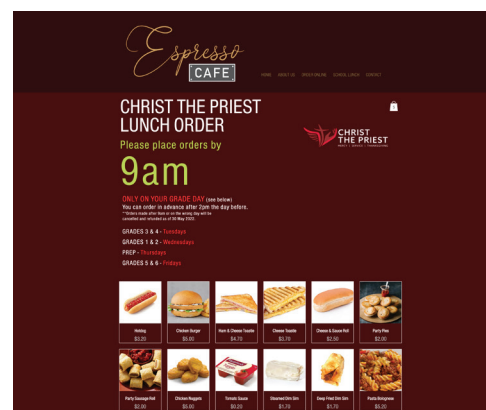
Espresso
CAFE

HOME ABOUT US ORDER ONLINE SCHOOL LUNCH CONTACT

CHRIST THE PRIEST
LUNCH ORDER

CHRIST THE PRIEST

Please place orders by
9am

ONLY ON YOUR GRADE DAY (see below)
You can order in advance after 2pm the day before.
**Orders made after 9am or on the wrong day will be cancelled and refunded as of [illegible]

GRADES 3 & 4 - Tuesdays
GRADES 1 & 2 - Wednesdays
PREP - Thursdays
GRADES 5 & 6 - Fridays

Hotdog
$3.20

Chicken Burger
$5.00

Ham & Cheese Toastie
$4.70

Cheese Toastie
$3.70

Cheese & Sauce Roll
$2.50

Party Pies
$2.00

Party Sausage Roll
$2.00

Chicken Nuggets
$5.00

Tomato Sauce
$0.20

Steamed Dim Sim
$1.70

Deep Fried Dim Sim
$1.70

Pasta Bolognese
$5.00